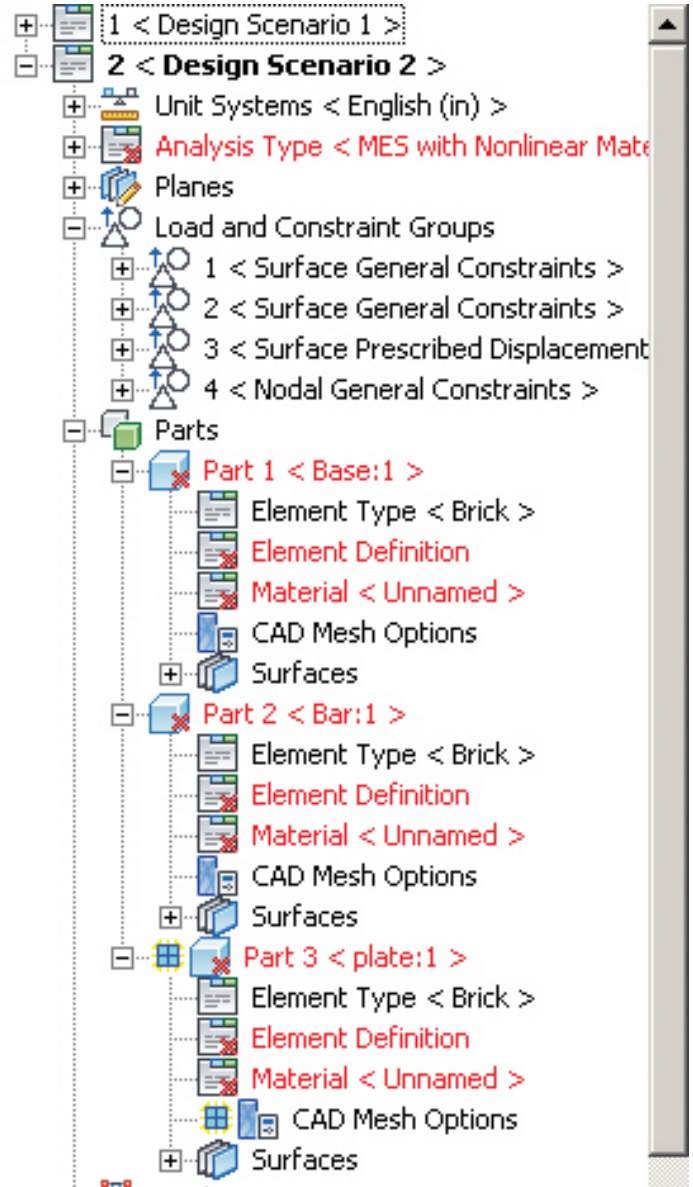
1 < Design Scenario 1 >
2 < Design Scenario 2 >
Unit Systems < English (in) >
Analysis Type < MES with Nonlinear Mate
Planes
Load and Constraint Groups
1 < Surface General Constraints >
2 < Surface General Constraints >
3 < Surface Prescribed Displacement
4 < Nodal General Constraints >
Parts
Part 1 < Base:1 >
Element Type < Brick >
Element Definition
Material < Unnamed >
CAD Mesh Options
Surfaces
Part 2 < Bar:1 >
Element Type < Brick >
Element Definition
Material < Unnamed >
CAD Mesh Options
Surfaces
Part 3 < plate:1 >
Element Type < Brick >
Element Definition
Material < Unnamed >
CAD Mesh Options
Surfaces